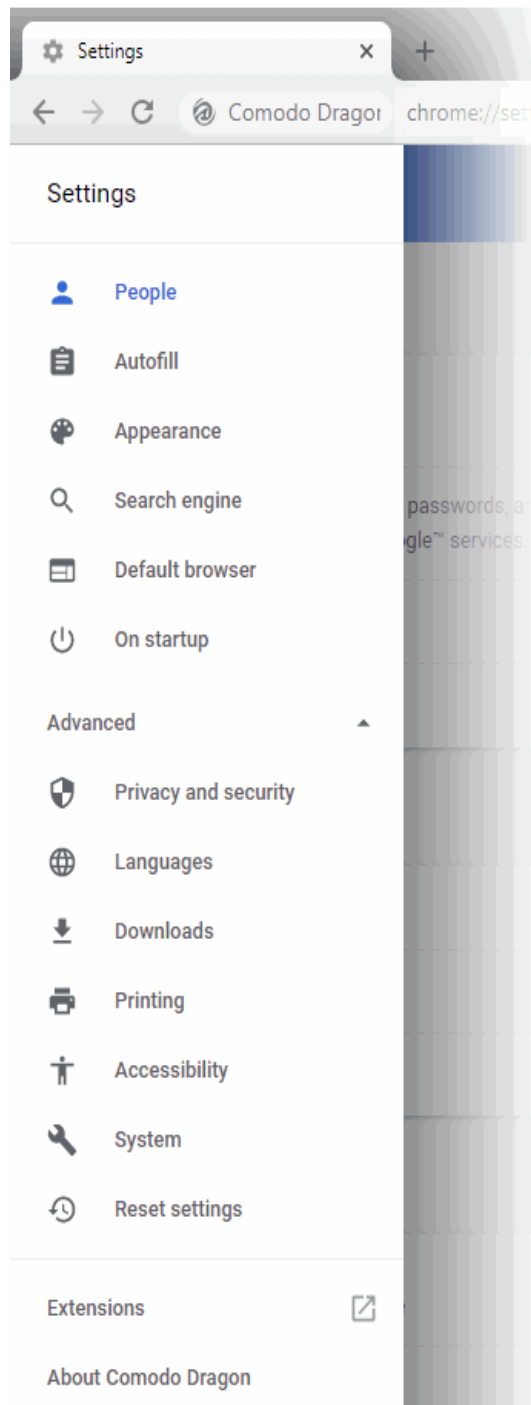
Settings ×

Comodo Dragor chrome://set

Settings

People

Autofill

Appearance

Search engine

Default browser

On startup

Advanced

Privacy and security

Languages

Downloads

Printing

Accessibility

System

Reset settings

Extensions

About Comodo Dragon

passwords, a
gle™ services.